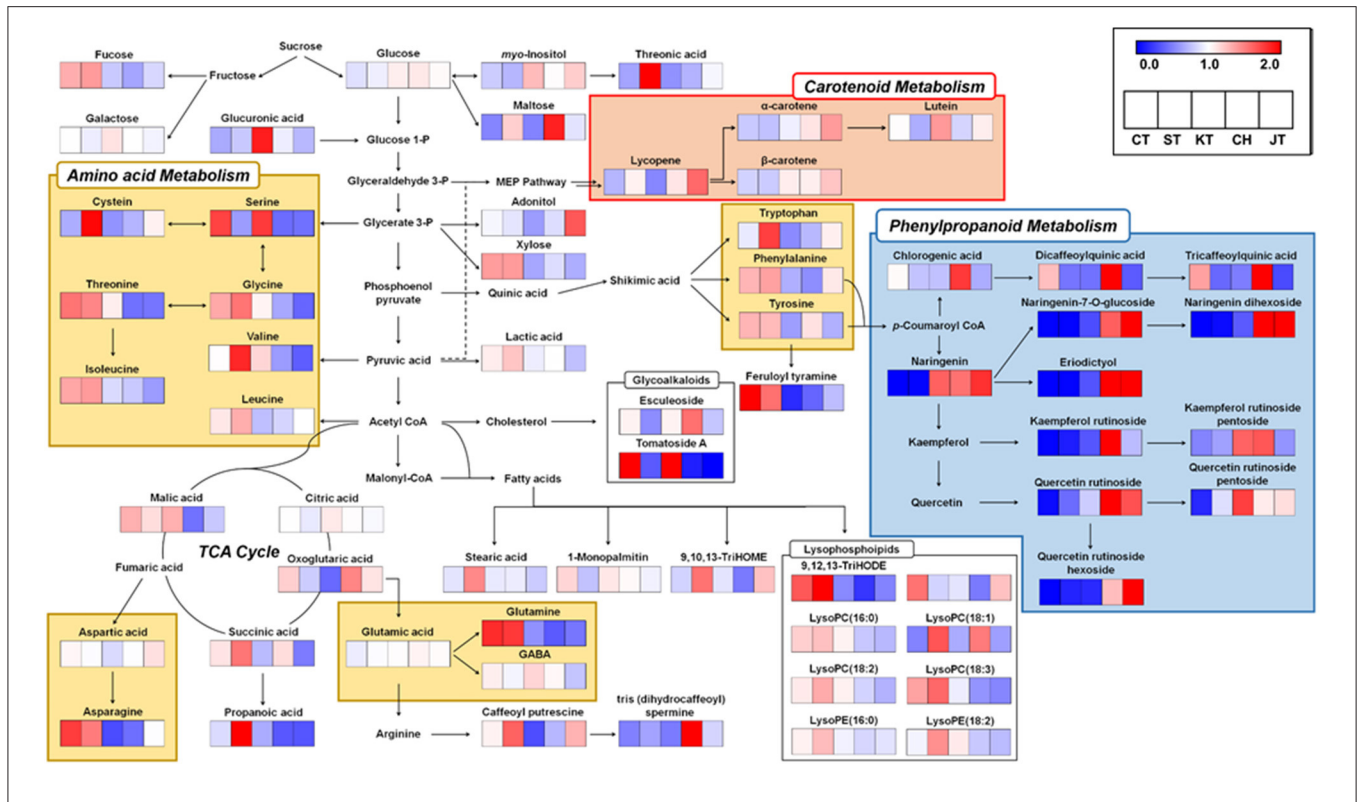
0.0 1.0 2.0

CT ST KT CH JT

Fucose

Sucrose

Glucose

myo-Inositol

Threonic acid

Fructose

Galactose

Glucuronic acid

Maltose

Carotenoid Metabolism

α-carotene

Lutein

Glucose 1-P

Lycopene

β-carotene

Amino acid Metabolism

Glyceraldehyde 3-P

MEP Pathway

Cystein

Serine

Glycerate 3-P

Adonitol

Xylose

Tryptophan

Phenylpropanoid Metabolism

Threonine

Glycine

Phosphoenol pyruvate

Quinic acid

Shikimic acid

Phenylalanine

Chlorogenic acid

Dicaffeoylquinic acid

Tricaffeoylquinic acid

Tyrosine

Naringenin-7-O-glucoside

Naringenin dihexoside

Valine

p-Coumaroyl CoA

Isoleucine

Pyruvic acid

Lactic acid

Naringenin

Eriodictyol

Feruloyl tyramine

Glycoalkaloids

Leucine

Esculeoside

Acetyl CoA

Cholesterol

Kaempferol

Kaempferol rutinoside

Kaempferol rutinoside pentoside

Tomatoside A

Malonyl-CoA

Fatty acids

Quercetin

Quercetin rutinoside

Quercetin rutinoside pentoside

Malic acid

Citric acid

TCA Cycle

Stearic acid

1-Monopalmitin

9,10,13-TriHOME

Lysophosphoipids

Oxoglutaric acid

Fumaric acid

9,12,13-TriHODE

Quercetin rutinoside hexoside

Glutamine

Aspartic acid

Succinic acid

Glutamic acid

GABA

LysoPC(16:0)

LysoPC(18:1)

LysoPC(18:2)

LysoPC(18:3)

Asparagine

Propanoic acid

Caffeoyl putrescine

tris (dihydrocaffeoyl) spermine

LysoPE(16:0)

LysoPE(18:2)

Arginine